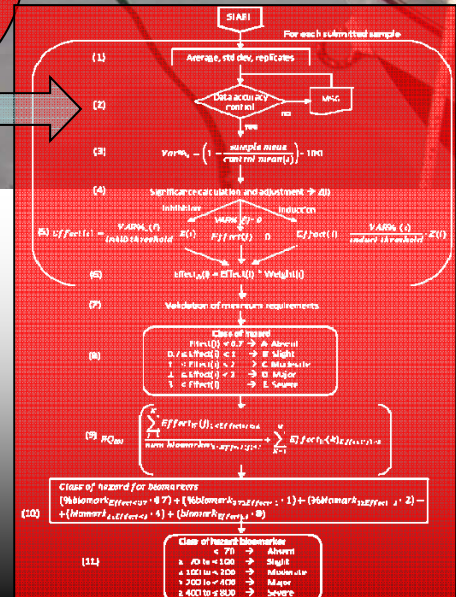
START

For each submitted sample

(1) Average, std dev, replicates

(2) Data accuracy control

no

MSG

yes

(3) $Var\%_{i} = \left(1 - \frac{sample\ mean}{control\ mean(i)}\right) \cdot 100$

(4) Significance calculation and adjustment → Z(i)

inhibition

induction

$Var\% \neq 0$

(5) $Effect(i) = \frac{VAR\%_{i}(i)}{inhib\ threshold} \cdot Z(i)$ $Effect(i) = 0$ $Effect(i) = \frac{VAR\%_{i}(i)}{induct\ threshold} \cdot Z(i)$

(6) $Effect_{W}(i) = Effect(i) * Weight(i)$

(7) Validation of minimum requirements

Class of hazard

(8)
Effect(i) < 0.7 → A. Absent
0.7 ≤ Effect(i) < 1 → B. Slight
1 ≤ Effect(i) < 2 → C. Moderate
2 ≤ Effect(i) < 3 → D. Major
3 ≤ Effect(i) → E. Severe

(9) $HQ_{BM} = \frac{\sum_{j=1}^{N} Effect_{W}(j)_{1 < Effect \leq 2}}{num\ biomarkers_{1 < Effect \leq 2}} + \sum_{k=1}^{N} Effect_{W}(k)_{Effect > 2}$

Class of hazard for biomarkers

(10) (%biomark$_{Effect \leq 0.7}$ · 0) + (%biomark$_{0.7 < Effect \leq 1}$ · 1) + (%biomark$_{1 < Effect \leq 2}$ · 2) + (%biomark$_{2 < Effect \leq 3}$ · 4) + (%biomark$_{Effect > 3}$ · 8)

Class of hazard biomarker

(11)
< 70 → Absent
≥ 70 to < 100 → Slight
≥ 100 to < 200 → Moderate
≥ 200 to < 400 → Major
≥ 400 to ≤ 800 → Severe